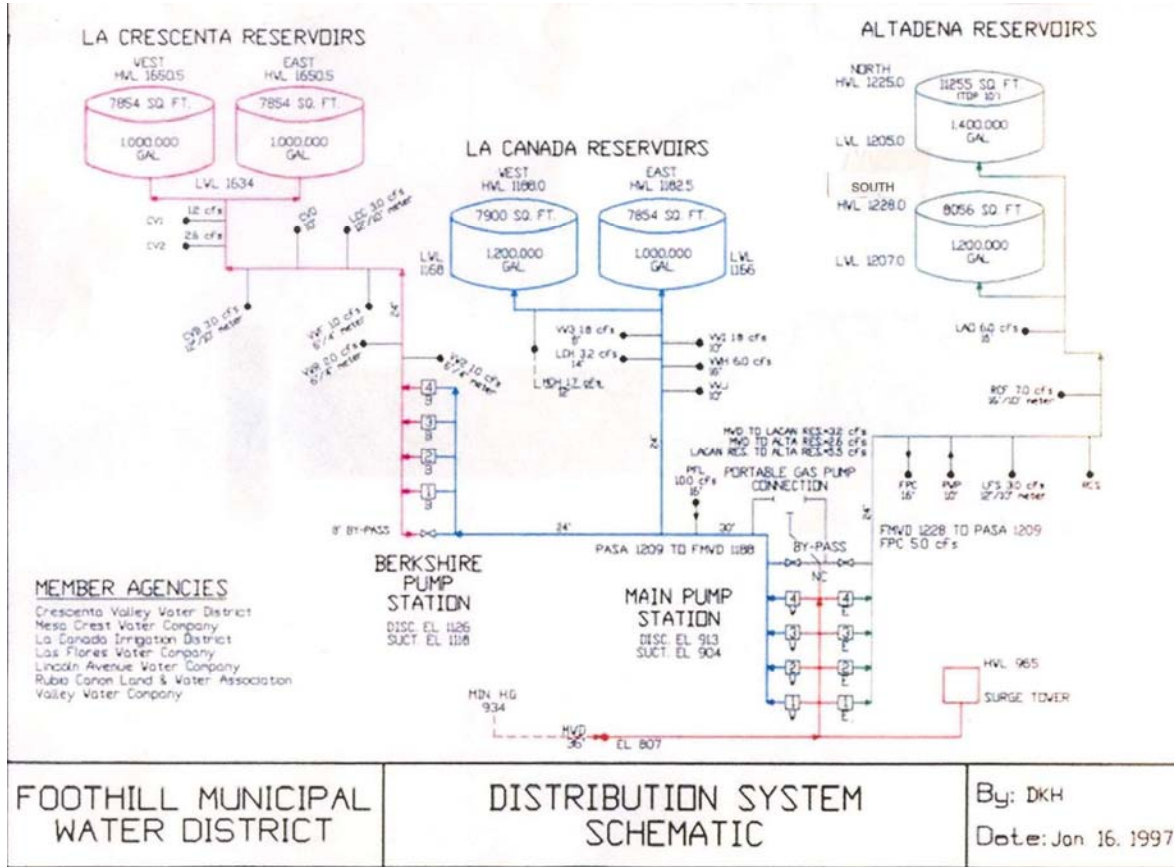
LA CRESCENTA RESERVOIRS

WEST
HWL 1650.5

EAST
HWL 1650.5

7854 SQ. FT.
1,000,000 GAL

7854 SQ. FT.
1,000,000 GAL

LVL 1634

CV1 12 cfs
CV2 2.6 cfs
CVD 10"
LCC 3.0 cfs 12"/10" meter
CVB 3.0 cfs 12"/10" meter
VWF 1.0 cfs 6"/4" meter
VWB 2.0 cfs 6"/4" meter
VWD 1.0 cfs 6"/4" meter
24"

LA CANADA RESERVOIRS

WEST
HWL 1188.0

EAST
HWL 1182.5

7900 SQ. FT.
1,200,000 GAL

7854 SQ. FT.
1,000,000 GAL

LVL 1168
LVL 1166

VWG 1.8 cfs 8"
LCH 3.2 cfs 14"
MCH 1.7 cfs 12"
VWI 1.8 cfs 10"
VWH 6.0 cfs 16"
VWJ 10"
24"

ALTADENA RESERVOIRS

NORTH
HWL 1225.0
11255 SQ. FT. (TOP 10')
1,400,000 GAL
LVL 1205.0

SOUTH
HWL 1228.0
8056 SQ. FT.
1,200,000 GAL
LVL 1207.0

LAO 6.0 cfs 16"
RCF 7.0 cfs 16"/10" meter

MWD TO LACAN RES.=3.2 cfs
MWD TO ALTA RES.=2.6 cfs
LACAN RES. TO ALTA RES.=5.3 cfs

PFL 10.0 cfs 16"
PORTABLE GAS PUMP CONNECTION
FPC 16"
PMP 10"
LFS 3.0 cfs 12"/10" meter
RCS
24"

4 9
3 9
2 9
1 9
8" BY-PASS
24"
30"
PASA 1209 TO FMWD 1188
BY-PASS
NC
FMWD 1228 TO PASA 1209
FPC 5.0 cfs

BERKSHIRE PUMP STATION
DISC. EL 1126
SUCT. EL 1118

MAIN PUMP STATION
DISC. EL 913
SUCT. EL 904

4 V 4 E
3 V 3 E
2 V 2 E
1 V 1 E

HWL 965
SURGE TOWER

MIN HG 934
MWD 36"
EL 807

MEMBER AGENCIES
Crescenta Valley Water District
Mesa Crest Water Company
La Canada Irrigation District
Las Flores Water Company
Lincoln Avenue Water Company
Rubio Canon Land & Water Association
Valley Water Company

FOOTHILL MUNICIPAL WATER DISTRICT

DISTRIBUTION SYSTEM SCHEMATIC

By: DKH
Date: Jan 16, 1997